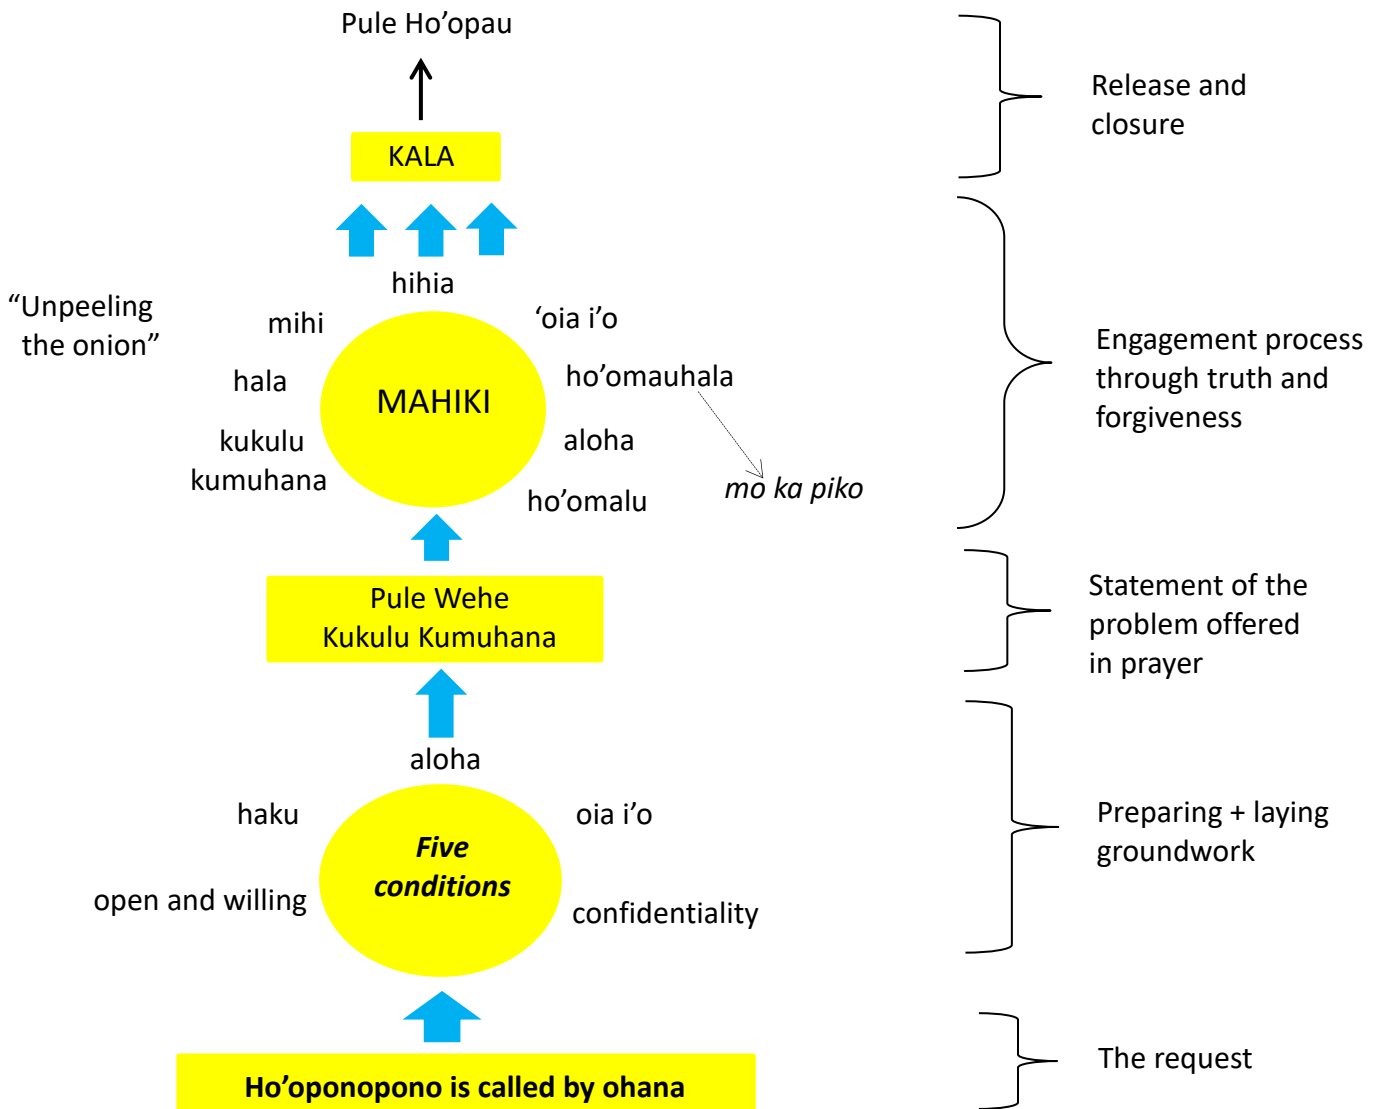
Pule Ho’opau

KALA

Release and closure

hihia

“Unpeeling the onion”

mihi

‘oia i’o

hala

MAHIKI

ho’omauhala

kukulu kumuhana

aloha

ho’omalu

*mo ka piko*

Engagement process through truth and forgiveness

Pule Wehe
Kukulu Kumuhana

Statement of the problem offered in prayer

aloha

haku

*Five conditions*

oia i’o

open and willing

confidentiality

Preparing + laying groundwork

**Ho’oponopono is called by ohana**

The request